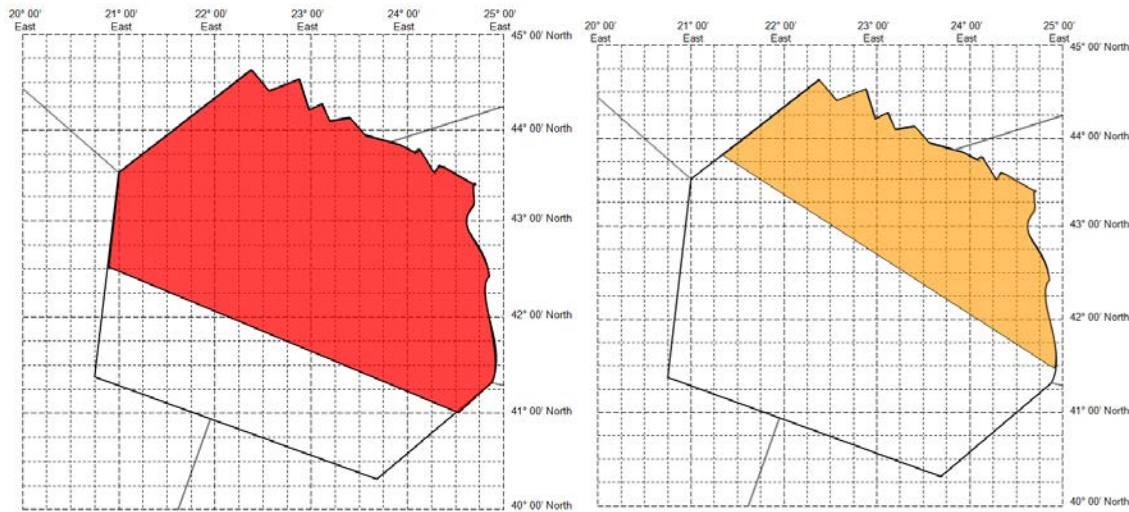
20° 00' East
21° 00' East
22° 00' East
23° 00' East
24° 00' East
25° 00' East
45° 00' North
44° 00' North
43° 00' North
42° 00' North
41° 00' North
40° 00' North

20° 00' East
21° 00' East
22° 00' East
23° 00' East
24° 00' East
25° 00' East
45° 00' North
44° 00' North
43° 00' North
42° 00' North
41° 00' North
40° 00' North